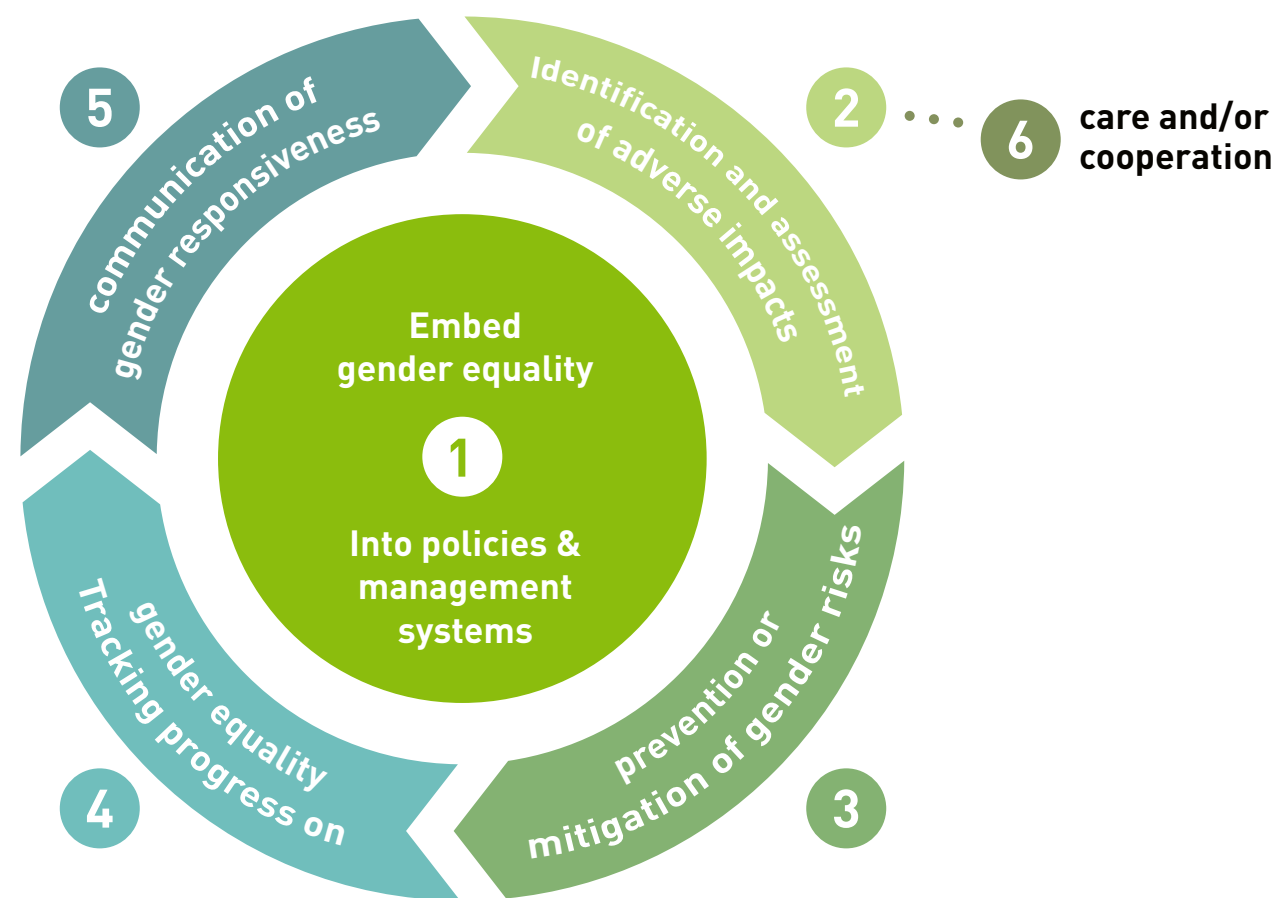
Embed gender equality

1

Into policies & management systems

2

Identification and assessment of adverse impacts

6

care and/or cooperation

3

prevention or mitigation of gender risks

4

Tracking progress on gender equality

5

communication of gender responsiveness